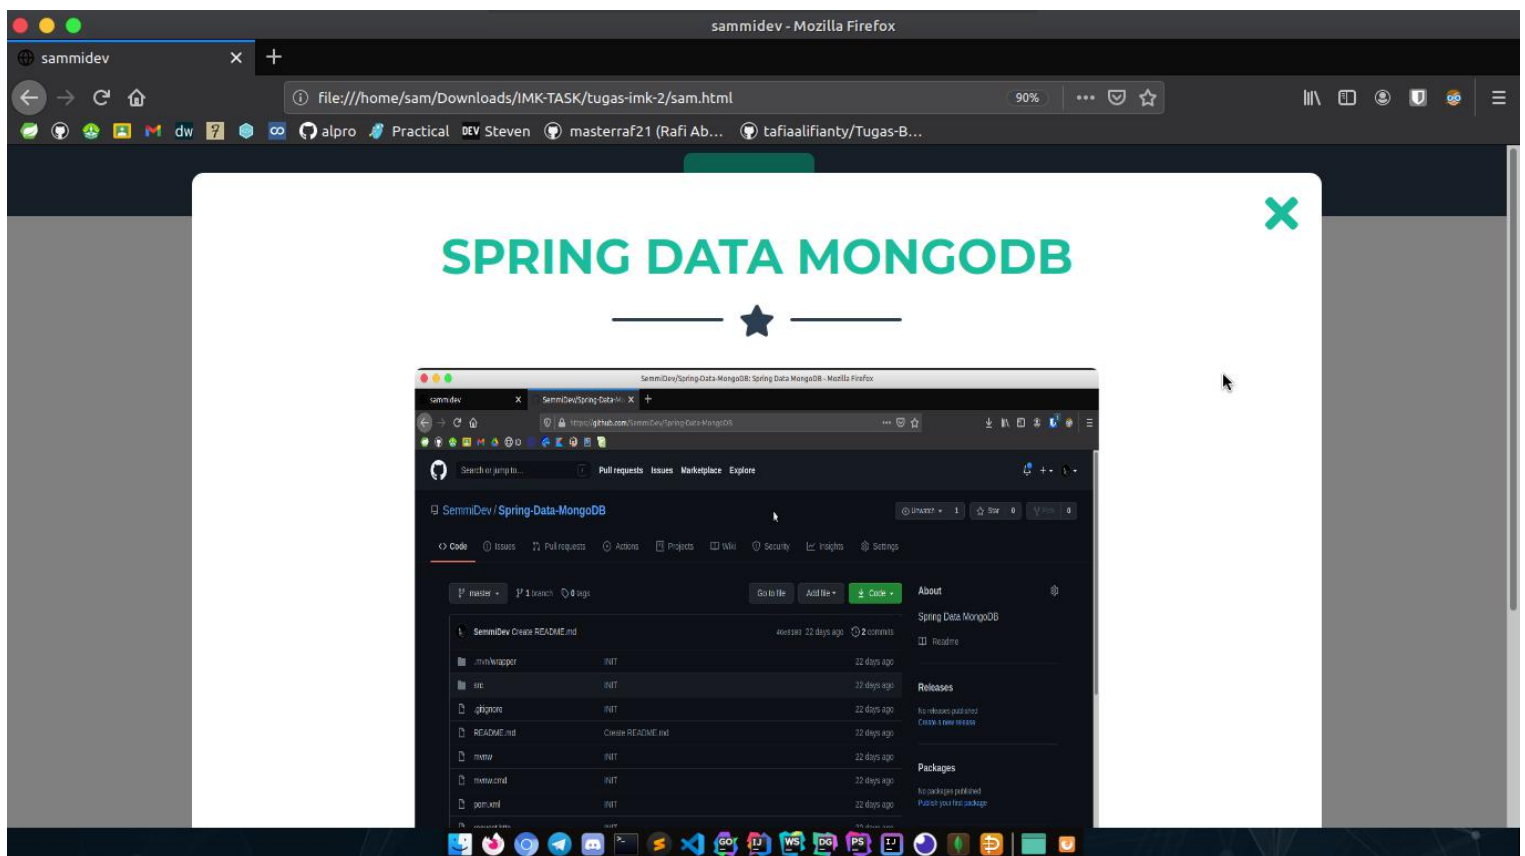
sammidev - Mozilla Firefox

sammidev ×

file:///home/sam/Downloads/IMK-TASK/tugas-imk-2/sam.html 90%

dw alpro Practical DEV Steven masterraf21 (Rafi Ab... tafiaalifianty/Tugas-B...

SPRING DATA MONGODB

SemmiDev/Spring-Data-MongoDB: Spring Data MongoDB - Mozilla Firefox

sammidev × SemmiDev/Spring-Data-M ×

https://github.com/SemmiDev/Spring-Data-MongoDB

Search or jump to... Pull requests Issues Marketplace Explore

SemmiDev / Spring-Data-MongoDB

Unwatch 1 Star 0 Fork 0

Code Issues Pull requests Actions Projects Wiki Security Insights Settings

master 1 branch 0 tags Go to file Add file Code

About

Spring Data MongoDB

Readme

SemmiDev Create README.md 22 days ago 2 commits

| .mvn/wrapper | INIT | 22 days ago |
|---|---|---|
| src | INIT | 22 days ago |
| .gitignore | INIT | 22 days ago |
| README.md | Create README.md | 22 days ago |
| mvnw | INIT | 22 days ago |
| mvnw.cmd | INIT | 22 days ago |
| pom.xml | INIT | 22 days ago |

Releases

No releases published
Create a new release

Packages

No packages published
Publish your first package